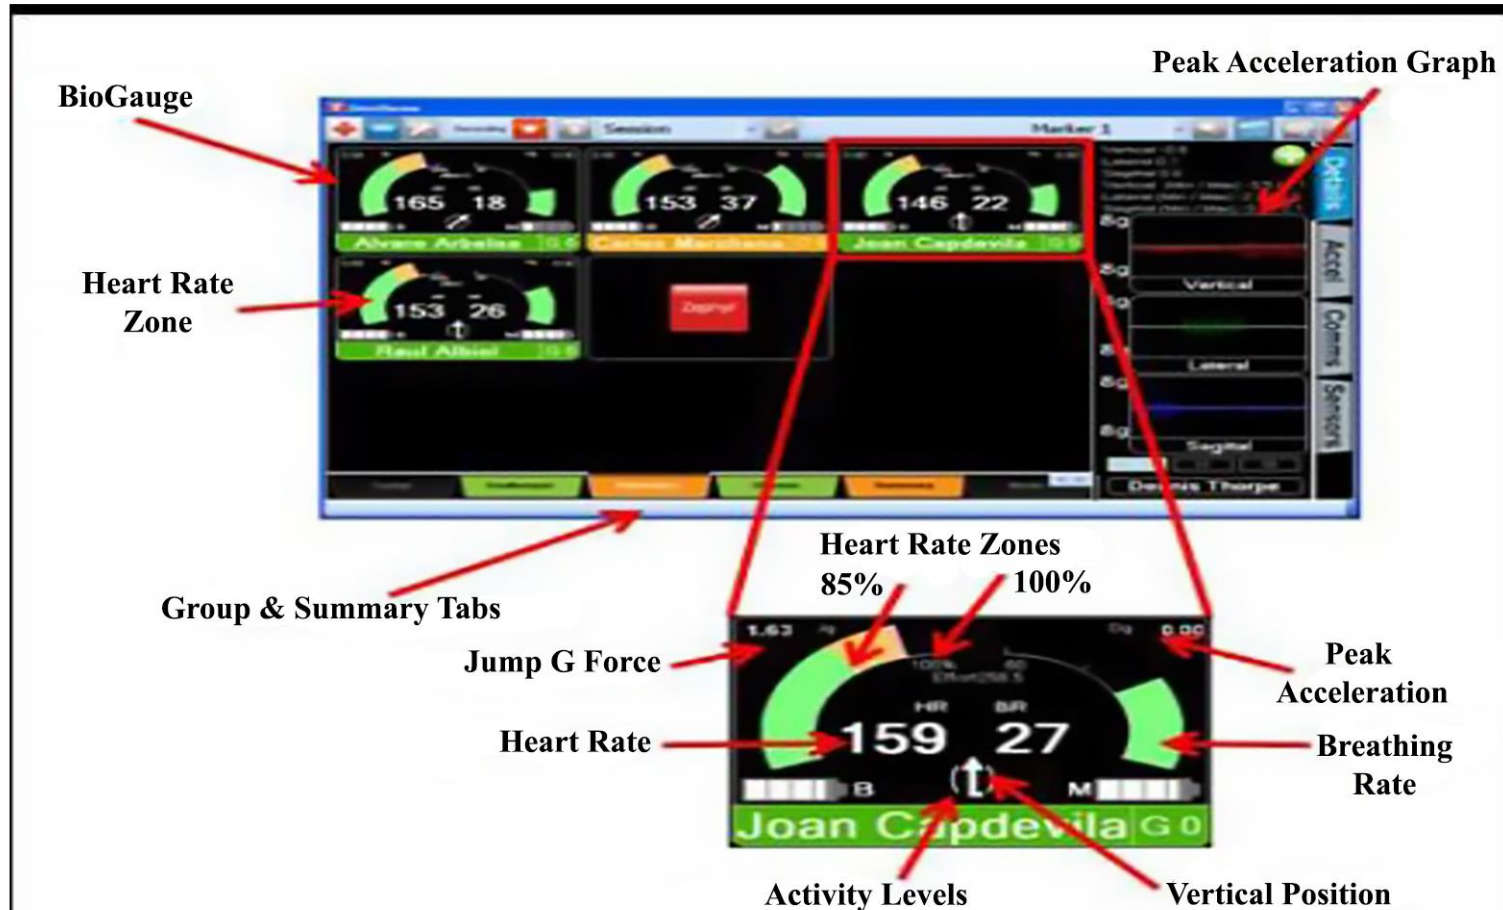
BioGauge

Peak Acceleration Graph

Session

Marker 1

165 18

Alvaro Arbeloa

153 37

Carlos Marchena

146 22

Joan Capdevila

Heart Rate Zone

153 26

Raul Albiol

Vertical

Lateral

Sagittal

Dennis Thorpe

Details

Accel

Comms

Sensors

Group & Summary Tabs

Heart Rate Zones

85%

100%

Jump G Force

1.63

0.00

Peak Acceleration

HR

BR

Heart Rate

159 27

Breathing Rate

B

M

Joan Capdevila G 0

Activity Levels

Vertical Position